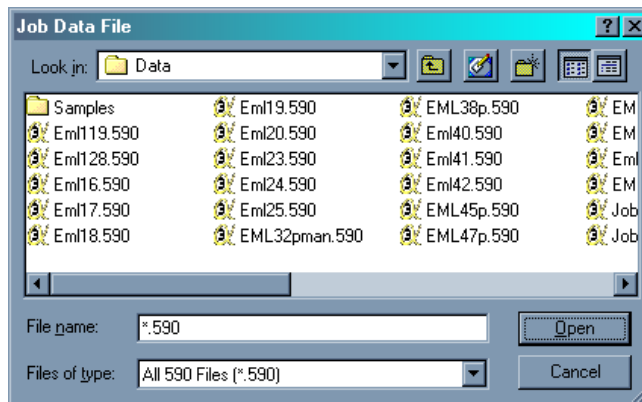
Job Data File

?

Look in: Data

Samples
Eml119.590
Eml128.590
Eml16.590
Eml17.590
Eml18.590

Eml19.590
Eml20.590
Eml23.590
Eml24.590
Eml25.590
EML32pman.590

EML38p.590
Eml40.590
Eml41.590
Eml42.590
EML45p.590
EML47p.590

EM
EM
Eml
EM
Job
Job

File name: *.590

Open

Files of type: All 590 Files (*.590)

Cancel